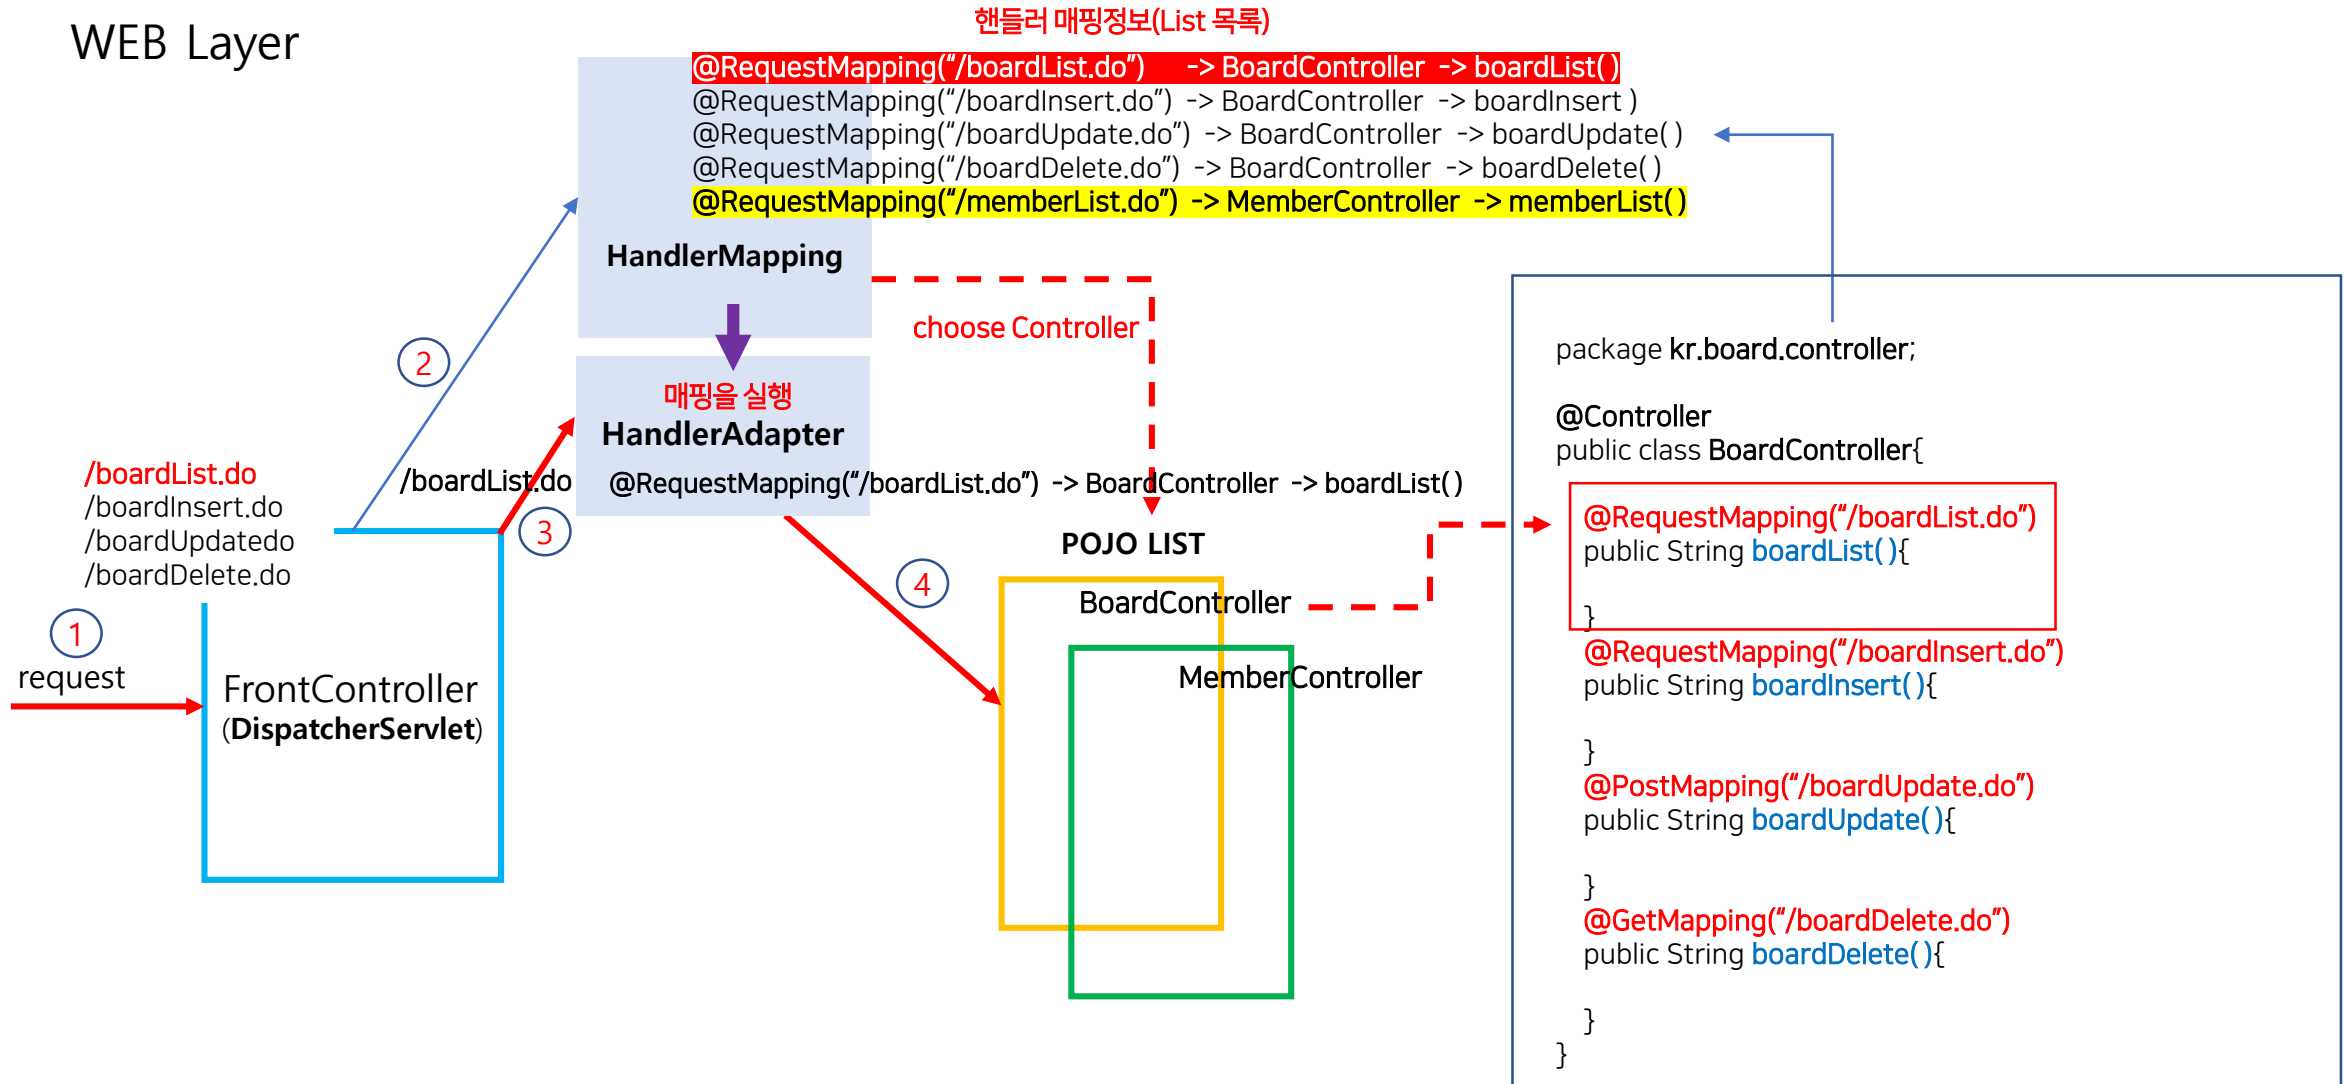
WEB Layer

핸들러 매핑정보(List 목록)

@RequestMapping("/boardList.do") -> BoardController -> boardList( )
@RequestMapping("/boardInsert.do") -> BoardController -> boardInsert )
@RequestMapping("/boardUpdate.do") -> BoardController -> boardUpdate( )
@RequestMapping("/boardDelete.do") -> BoardController -> boardDelete( )
@RequestMapping("/memberList.do") -> MemberController -> memberList( )

HandlerMapping

choose Controller

2

매핑을 실행
HandlerAdapter

/boardList.do
/boardInsert.do
/boardUpdatedo
/boardDelete.do

/boardList.do

@RequestMapping("/boardList.do") -> BoardController -> boardList( )

3

POJO LIST

4

BoardController

MemberController

1
request

FrontController
(DispatcherServlet)

package kr.board.controller;

@Controller
public class BoardController{

@RequestMapping("/boardList.do")
public String boardList( ){

}
@RequestMapping("/boardInsert.do")
public String boardInsert( ){

}
@PostMapping("/boardUpdate.do")
public String boardUpdate( ){

}
@GetMapping("/boardDelete.do")
public String boardDelete( ){

}
}